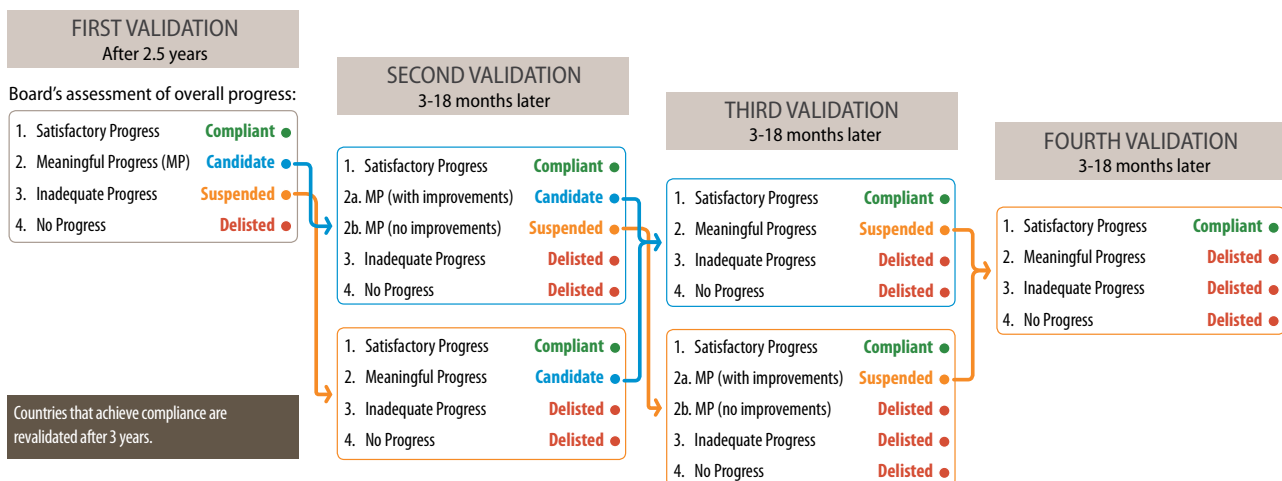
FIRST VALIDATION
After 2.5 years

Board's assessment of overall progress:

1. Satisfactory Progress Compliant
2. Meaningful Progress (MP) Candidate
3. Inadequate Progress Suspended
4. No Progress Delisted

Countries that achieve compliance are revalidated after 3 years.

SECOND VALIDATION
3-18 months later

1. Satisfactory Progress Compliant
2a. MP (with improvements) Candidate
2b. MP (no improvements) Suspended
3. Inadequate Progress Delisted
4. No Progress Delisted

1. Satisfactory Progress Compliant
2. Meaningful Progress Candidate
3. Inadequate Progress Delisted
4. No Progress Delisted

THIRD VALIDATION
3-18 months later

1. Satisfactory Progress Compliant
2. Meaningful Progress Suspended
3. Inadequate Progress Delisted
4. No Progress Delisted

1. Satisfactory Progress Compliant
2a. MP (with improvements) Suspended
2b. MP (no improvements) Delisted
3. Inadequate Progress Delisted
4. No Progress Delisted

FOURTH VALIDATION
3-18 months later

1. Satisfactory Progress Compliant
2. Meaningful Progress Delisted
3. Inadequate Progress Delisted
4. No Progress Delisted